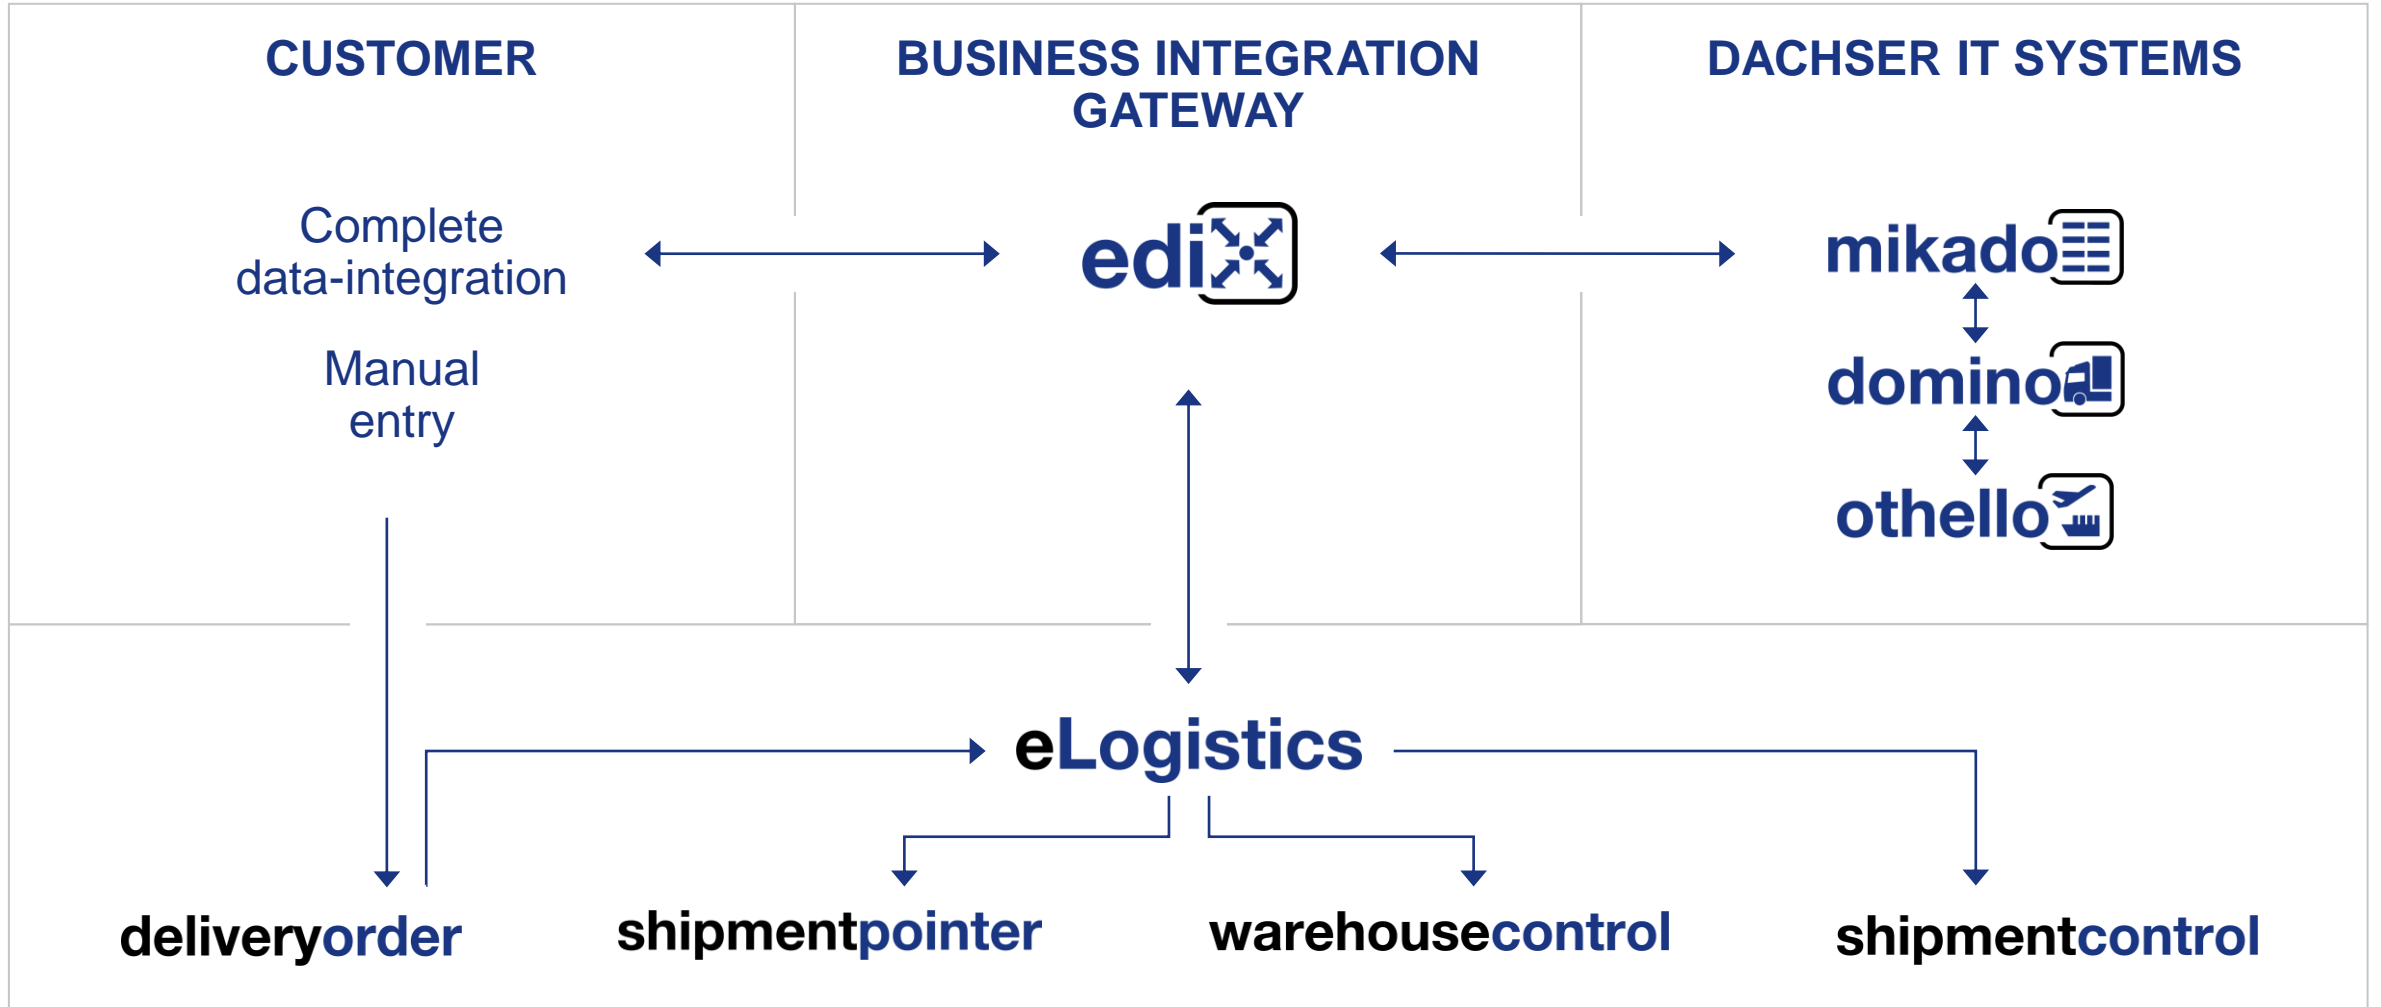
CUSTOMER

BUSINESS INTEGRATION GATEWAY

DACHSER IT SYSTEMS

Complete data-integration

Manual entry

edi

mikado

domino

othello

eLogistics

deliveryorder

shipmentpointer

warehousecontrol

shipmentcontrol